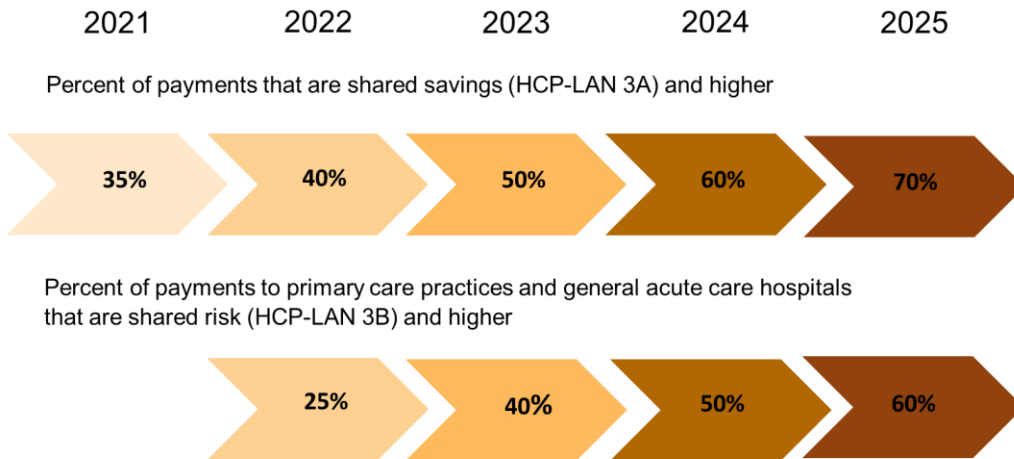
2021 2022 2023 2024 2025

Percent of payments that are shared savings (HCP-LAN 3A) and higher

35% 40% 50% 60% 70%

Percent of payments to primary care practices and general acute care hospitals that are shared risk (HCP-LAN 3B) and higher

25% 40% 50% 60%